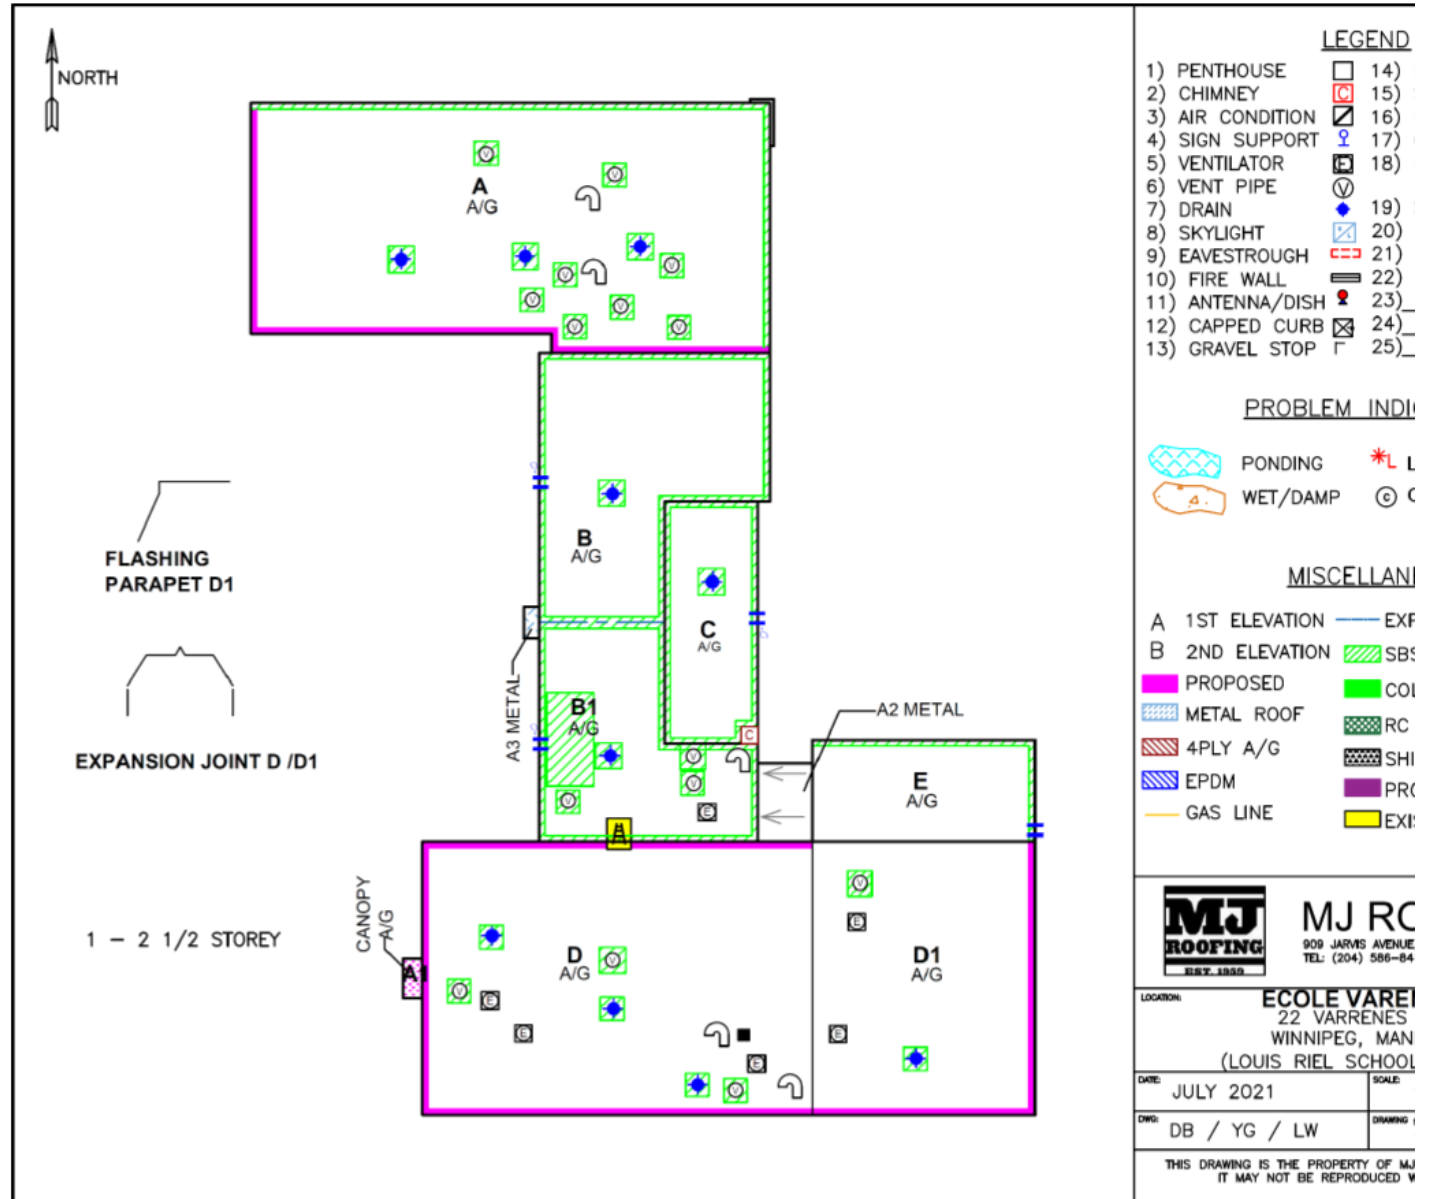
NORTH

A
A/G

B
A/G

C
A/G

B1
A/G

E
A/G

D
A/G

D1
A/G

A3 METAL

A2 METAL

A

CANOPY
A/G

A1

FLASHING
PARAPET D1

EXPANSION JOINT D /D1

1 – 2 1/2 STOREY

LEGEND

1) PENTHOUSE
2) CHIMNEY
3) AIR CONDITION
4) SIGN SUPPORT
5) VENTILATOR
6) VENT PIPE
7) DRAIN
8) SKYLIGHT
9) EAVESTROUGH
10) FIRE WALL
11) ANTENNA/DISH
12) CAPPED CURB
13) GRAVEL STOP

14)
15)
16)
17)
18)
19)
20)
21)
22)
23)
24)
25)

PROBLEM INDI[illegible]

PONDING
WET/DAMP

MISCELLAN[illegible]

A 1ST ELEVATION
B 2ND ELEVATION
PROPOSED
METAL ROOF
4PLY A/G
EPDM
GAS LINE

EXP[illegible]
SBS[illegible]
COL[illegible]
RC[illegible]
SHI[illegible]
PRO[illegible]
EXI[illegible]

MJ
ROOFING
EST. 1959

MJ RO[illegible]
909 JARVIS AVENUE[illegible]
TEL: (204) 586-84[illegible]

LOCATION:
ECOLE VARE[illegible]
22 VARRENES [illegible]
WINNIPEG, MAN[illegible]
(LOUIS RIEL SCHOOL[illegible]

DATE:
JULY 2021

SCALE:

DWG:
DB / YG / LW

DRAWING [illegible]

THIS DRAWING IS THE PROPERTY OF MJ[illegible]
IT MAY NOT BE REPRODUCED W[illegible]